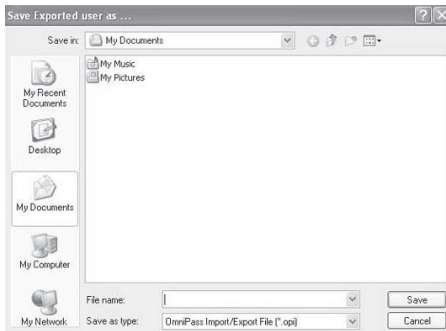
Save Exported user as ...

?

Save in: My Documents

My Music

My Pictures

My Recent Documents

Desktop

My Documents

My Computer

My Network

File name:

Save as type: OmniPass Import/Export File (*.opi)

Save

Cancel